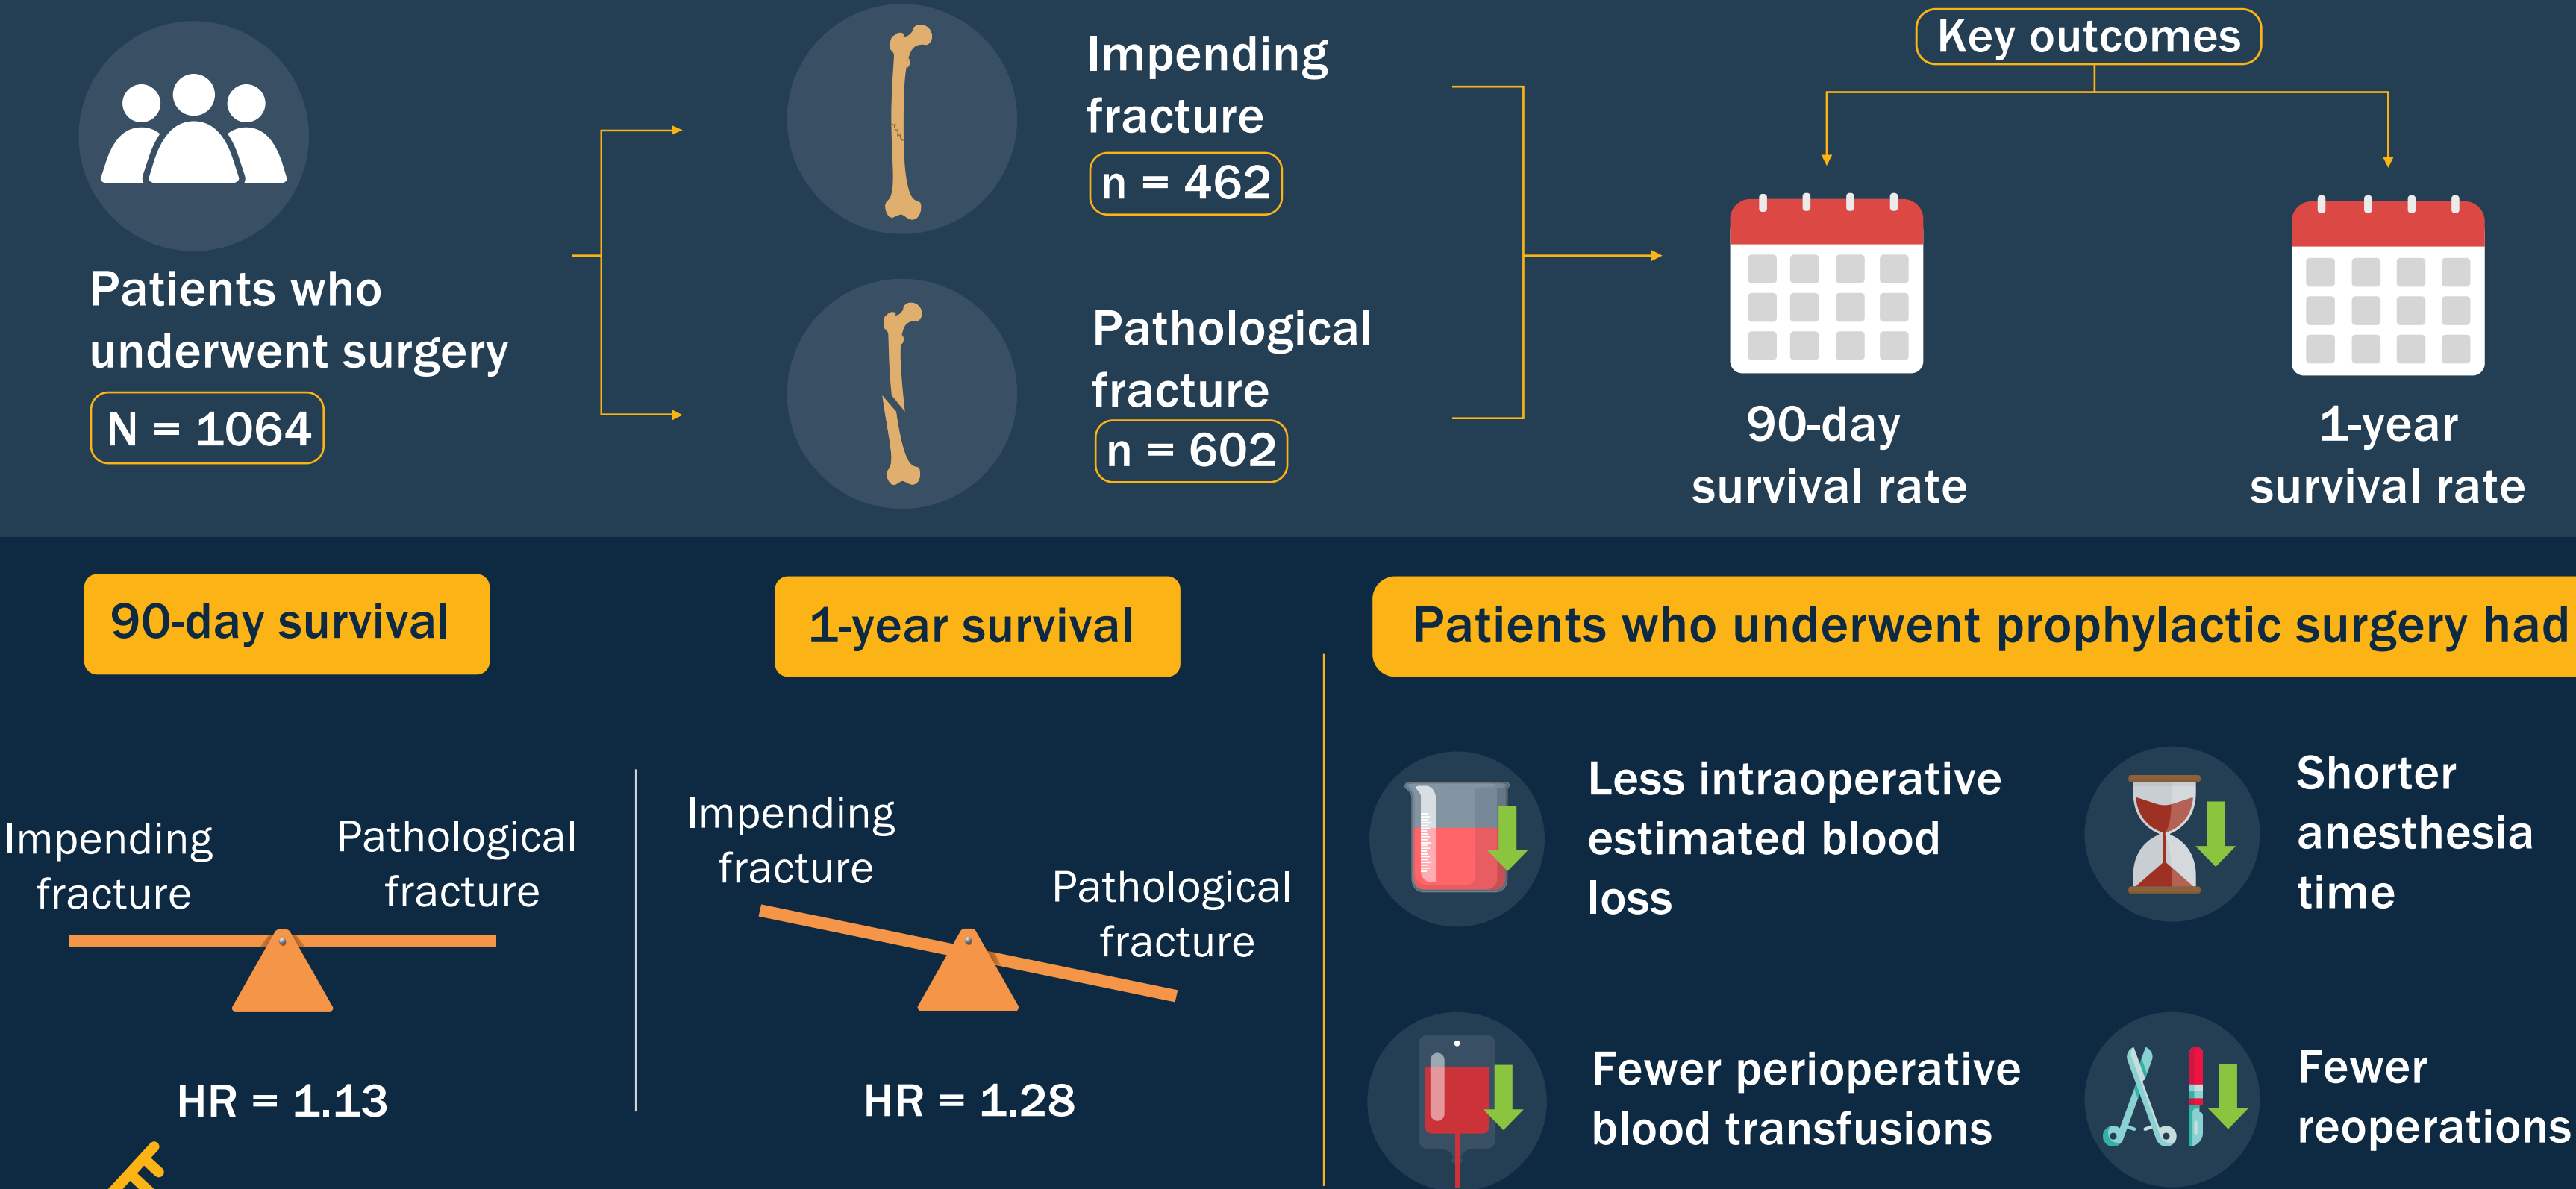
Patients who underwent surgery
N = 1064

Impending fracture
n = 462

Pathological fracture
n = 602

Key outcomes

90-day survival rate

1-year survival rate

90-day survival

Impending fracture

Pathological fracture

HR = 1.13

1-year survival

Impending fracture

Pathological fracture

HR = 1.28

Patients who underwent prophylactic surgery had

Less intraoperative estimated blood loss

Shorter anesthesia time

Fewer perioperative blood transfusions

Fewer reoperations